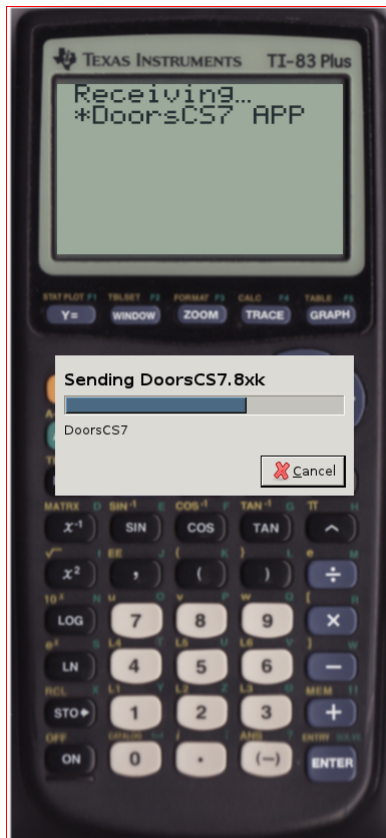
TEXAS INSTRUMENTS TI-83 Plus

Receiving…
*DoorsCS7 APP

STAT PLOT F1 TBLSET F2 FORMAT F3 CALC F4 TABLE F5
Y= WINDOW ZOOM TRACE GRAPH

Sending DoorsCS7.8xk

DoorsCS7

Cancel

MATRX D SIN$^{-1}$ E COS$^{-1}$ F TAN$^{-1}$ G π H
$x^{-1}$ SIN COS TAN ^
$\sqrt{}$ I EE J { K } L e M
$x^2$ , ( ) ÷
$10^x$ N u O v P w Q [ R
LOG 7 8 9 ×
$e^x$ S L4 T L5 U L6 V ] W
LN 4 5 6 −
RCL X L1 Y L2 Z L3 θ MEM "
STO→ 1 2 3 +
OFF CATALOG i ANS ? ENTRY SOLVE
ON 0 . (−) ENTER